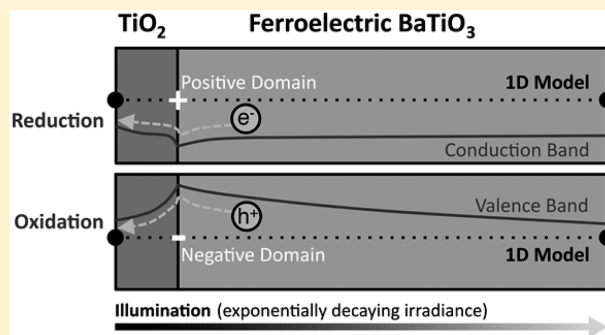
$TiO_2$

Ferroelectric $BaTiO_3$

Positive Domain

1D Model

Reduction

$e^-$

Conduction Band

Valence Band

Oxidation

$h^+$

Negative Domain

1D Model

Illumination (exponentially decaying irradiance)